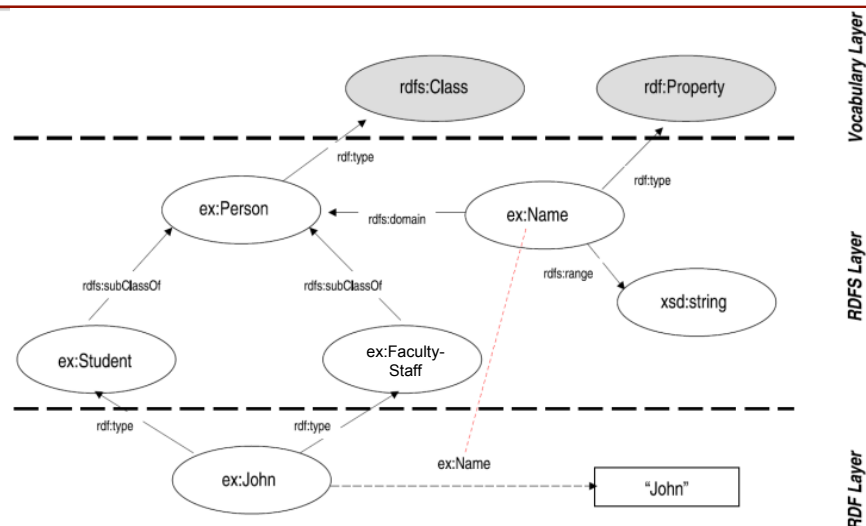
Vocabulary Layer

rdfs:Class

rdf:Property

rdf:type

rdf:type

ex:Person

rdfs:domain

ex:Name

RDFS Layer

rdfs:subClassOf

rdfs:subClassOf

rdfs:range

xsd:string

ex:Student

ex:Faculty-Staff

rdf:type

rdf:type

ex:Name

ex:John

"John"

RDF Layer